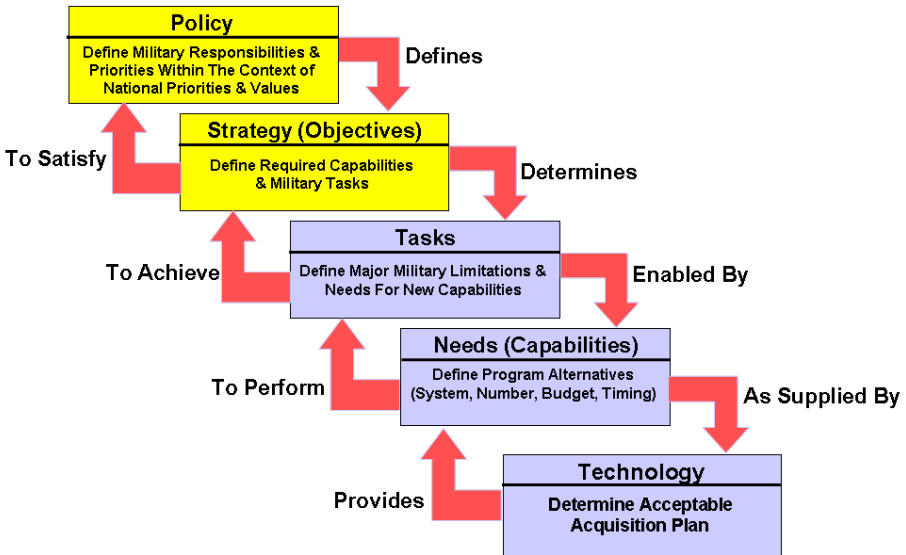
Policy

Define Military Responsibilities & Priorities Within The Context of National Priorities & Values

Defines

To Satisfy

Strategy (Objectives)

Define Required Capabilities & Military Tasks

Determines

To Achieve

Tasks

Define Major Military Limitations & Needs For New Capabilities

Enabled By

To Perform

Needs (Capabilities)

Define Program Alternatives (System, Number, Budget, Timing)

As Supplied By

Provides

Technology

Determine Acceptable Acquisition Plan